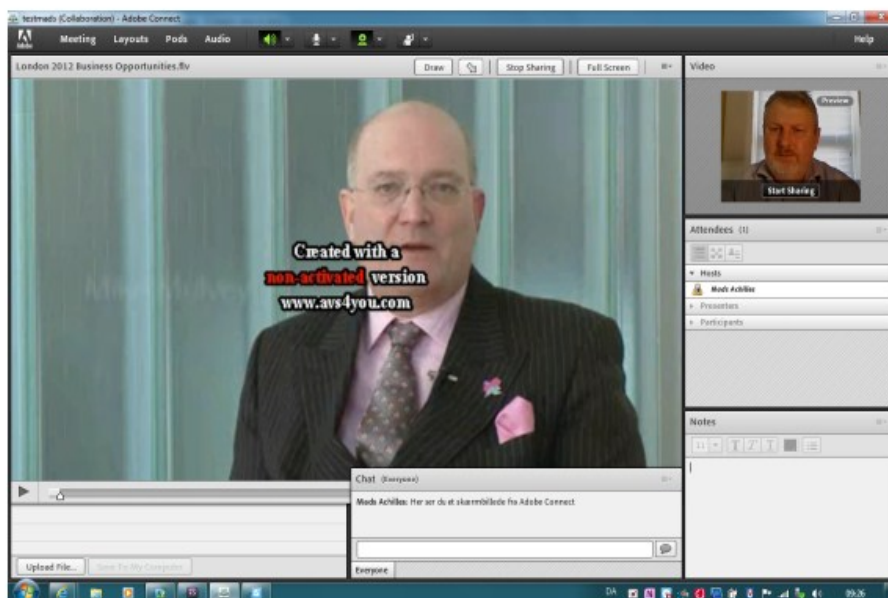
testmads (Collaboration) - Adobe Connect

Adobe

Meeting Layouts Pods Audio

Help

London 2012 Business Opportunities.flv

Draw

Stop Sharing

Full Screen

Created with a non-activated version www.avs4you.com

Video

Preview

Start Sharing

Attendees (1)

Hosts

Mads Achilles

Presenters

Participants

Notes

Chat (Everyone)

Mads Achilles: Her ser du et skærmbillede fra Adobe Connect

Everyone

Upload File...

Save To My Computer

DA

09:26